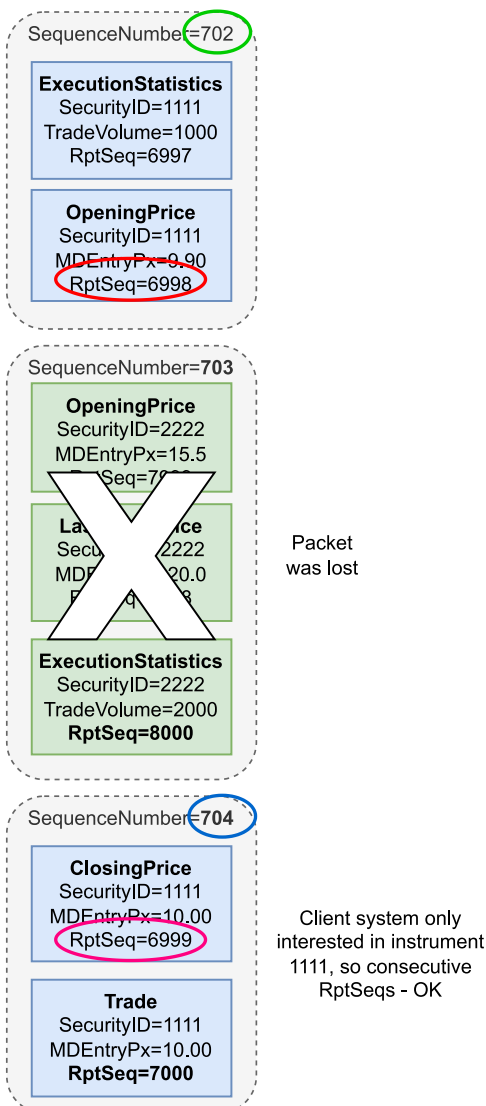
SequenceNumber=702

**ExecutionStatistics**
SecurityID=1111
TradeVolume=1000
RptSeq=6997

**OpeningPrice**
SecurityID=1111
MDEntryPx=9.90
RptSeq=6998

SequenceNumber=**703**

**OpeningPrice**
SecurityID=2222
MDEntryPx=15.5
RptSeq=7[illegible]

**La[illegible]ce**
Secu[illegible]2222
MDE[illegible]20.0
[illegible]

**ExecutionStatistics**
SecurityID=2222
TradeVolume=2000
**RptSeq=8000**

Packet was lost

SequenceNumber=**704**

**ClosingPrice**
SecurityID=1111
MDEntryPx=10.00
RptSeq=6999

**Trade**
SecurityID=1111
MDEntryPx=10.00
**RptSeq=7000**

Client system only interested in instrument 1111, so consecutive RptSeqs - OK